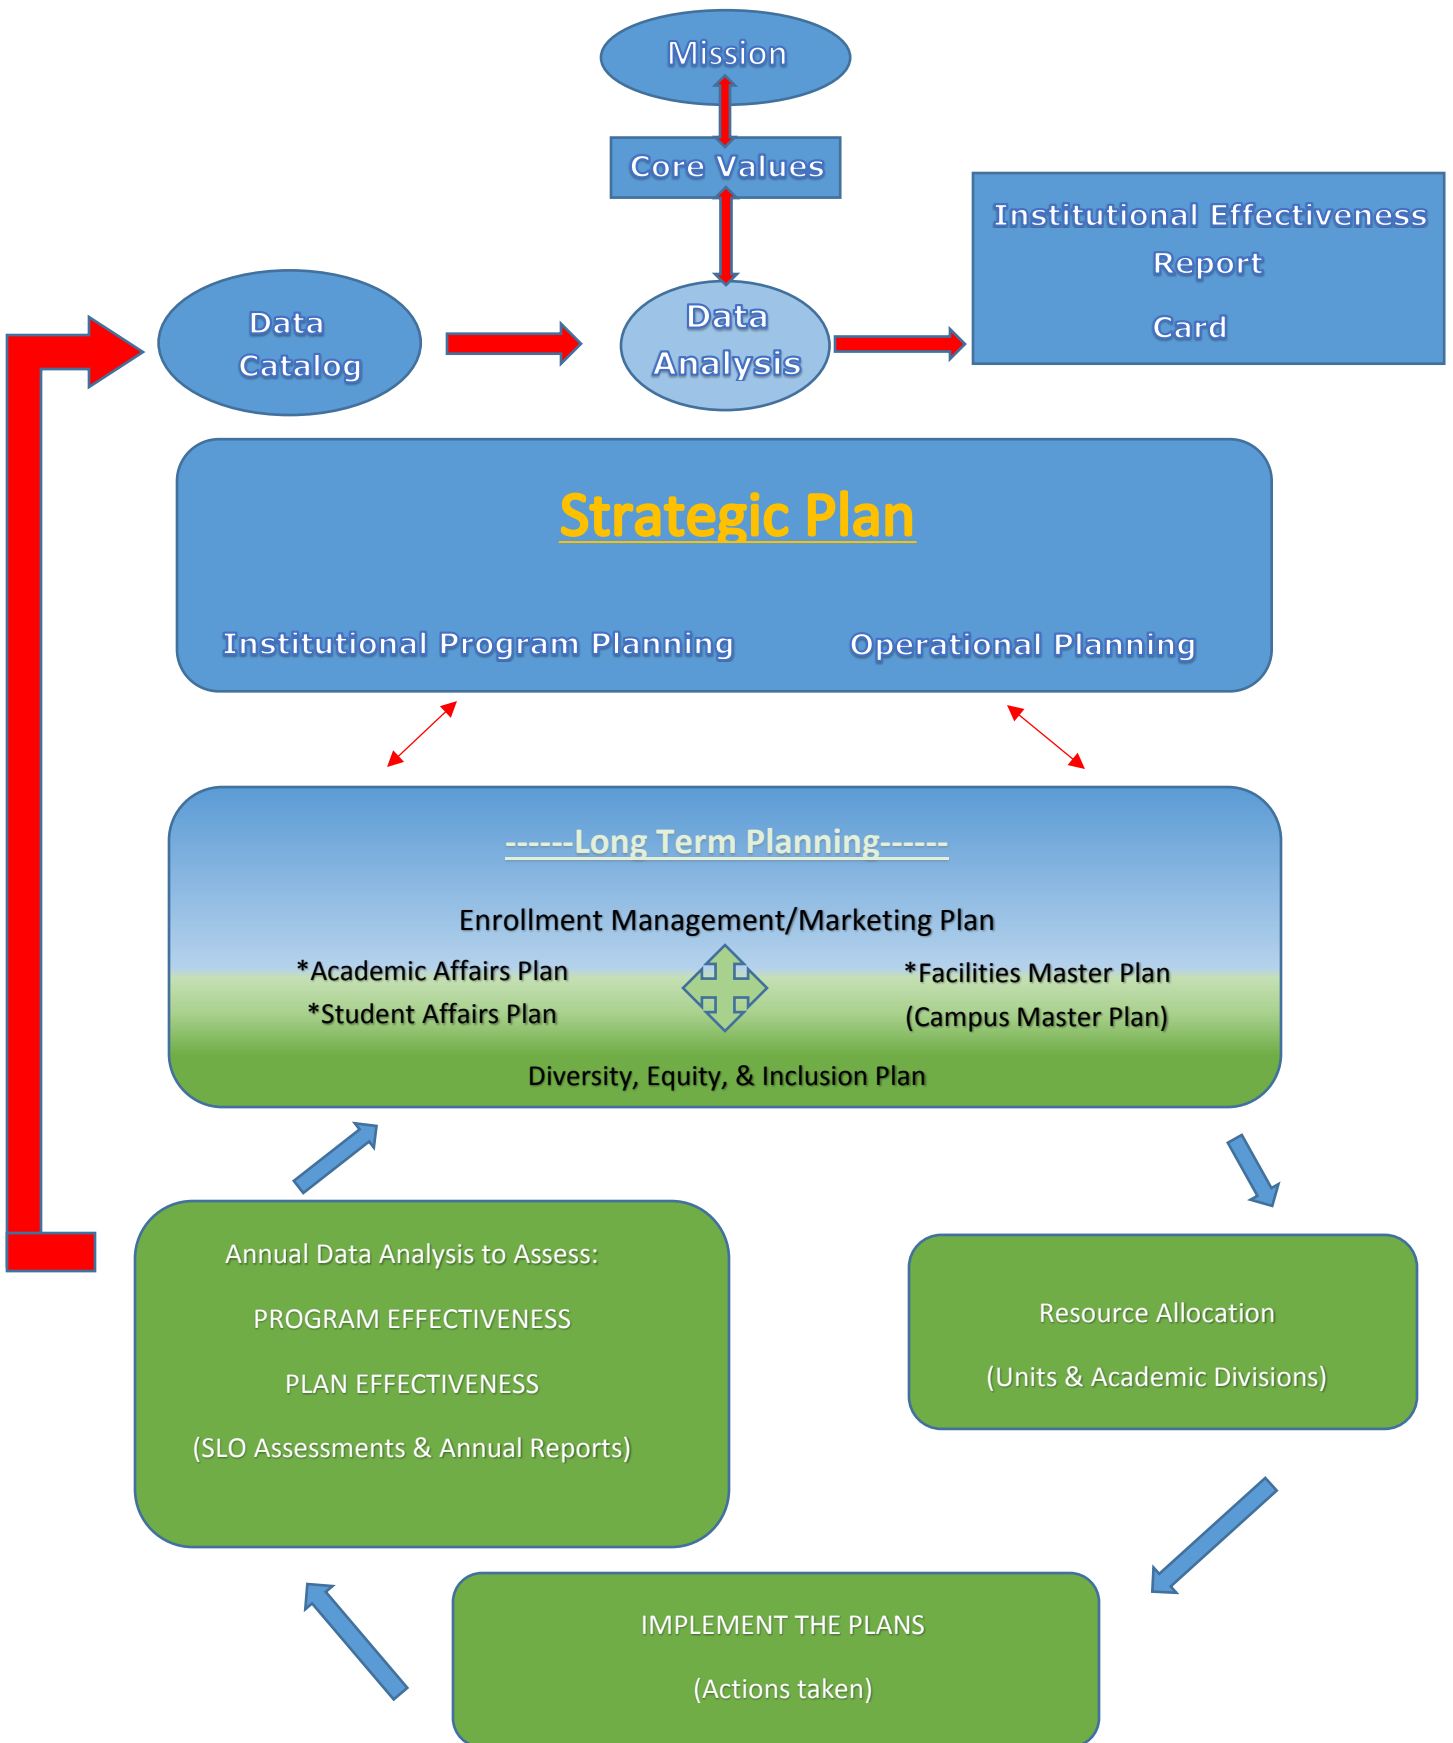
Mission

Core Values

Institutional Effectiveness Report

Card

Data Catalog

Data Analysis

Strategic Plan

Institutional Program Planning

Operational Planning

------Long Term Planning------

Enrollment Management/Marketing Plan

*Academic Affairs Plan

*Student Affairs Plan

*Facilities Master Plan

(Campus Master Plan)

Diversity, Equity, & Inclusion Plan

Annual Data Analysis to Assess:

PROGRAM EFFECTIVENESS

PLAN EFFECTIVENESS

(SLO Assessments & Annual Reports)

Resource Allocation

(Units & Academic Divisions)

IMPLEMENT THE PLANS

(Actions taken)